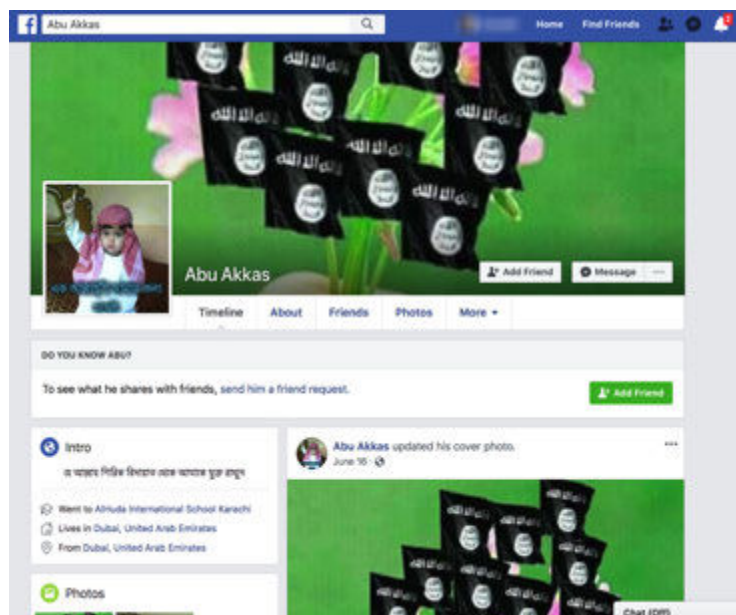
Abu Akkas

Home Find Friends

Abu Akkas

Add Friend Message ···

Timeline About Friends Photos More ▾

DO YOU KNOW ABU?

To see what he shares with friends, send him a friend request.

Add Friend

Intro

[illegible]

Went to Al-Huda International School Karachi

Lives in Dubai, United Arab Emirates

From Dubai, United Arab Emirates

Photos

Abu Akkas updated his cover photo.

June 16 ·

Chat (Off)